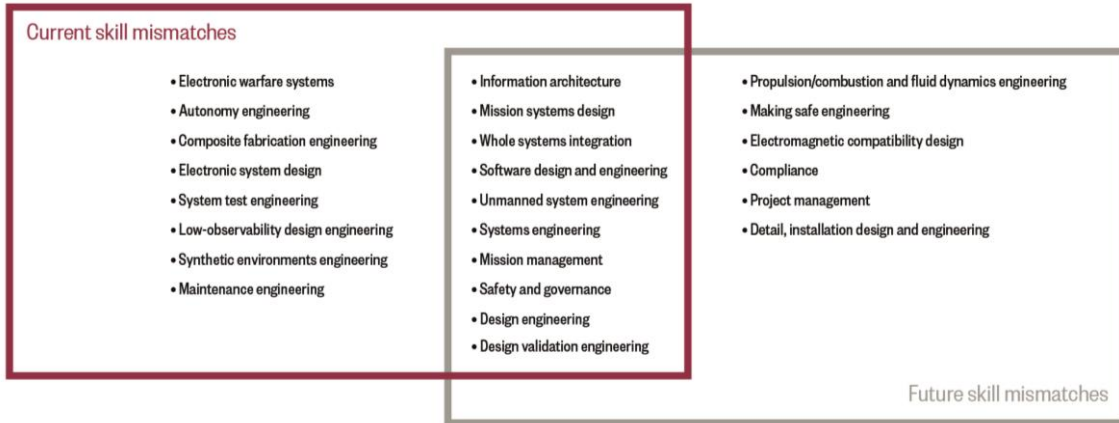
Current skill mismatches

• Electronic warfare systems
• Autonomy engineering
• Composite fabrication engineering
• Electronic system design
• System test engineering
• Low-observability design engineering
• Synthetic environments engineering
• Maintenance engineering

• Information architecture
• Mission systems design
• Whole systems integration
• Software design and engineering
• Unmanned system engineering
• Systems engineering
• Mission management
• Safety and governance
• Design engineering
• Design validation engineering

• Propulsion/combustion and fluid dynamics engineering
• Making safe engineering
• Electromagnetic compatibility design
• Compliance
• Project management
• Detail, installation design and engineering

Future skill mismatches